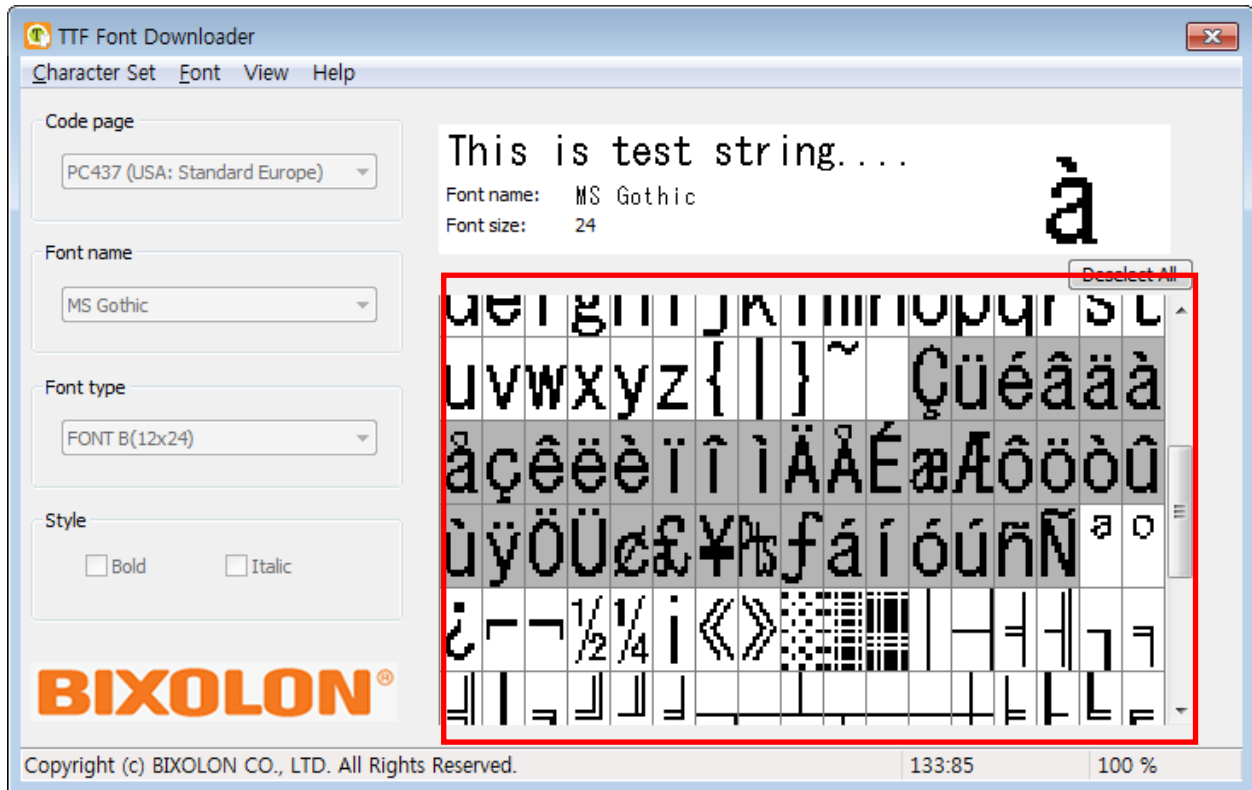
TTF Font Downloader

Character Set Font View Help

Code page
PC437 (USA: Standard Europe)

Font name
MS Gothic

Font type
FONT B(12x24)

Style
Bold Italic

BIXOLON®

This is test string....
Font name: MS Gothic
Font size: 24
à

Deselect All

| u | v | w | x | y | z | { | \| | } | ~ | | Ç | ü | é | â | ä | à |
|---|---|---|---|---|---|---|---|---|---|---|---|---|---|---|---|---|
| å | ç | ê | ë | è | ï | î | ì | Ä | Å | É | æ | Æ | ô | ö | ò | û |
| ù | ÿ | Ö | Ü | ¢ | £ | ¥ | ₧ | ƒ | á | í | ó | ú | ñ | Ñ | ª | º |
| ¿ | ⌐ | ¬ | ½ | ¼ | ¡ | « | » | ░ | ▒ | ▓ | │ | ┤ | ╡ | ╢ | ╖ | ╕ |

Copyright (c) BIXOLON CO., LTD. All Rights Reserved. 133:85 100 %